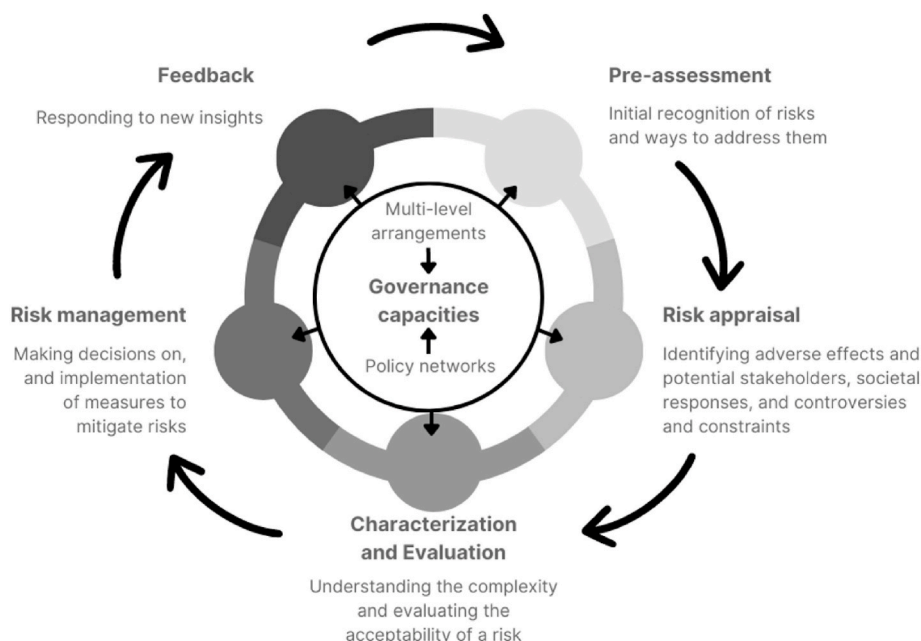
Feedback

Responding to new insights

Pre-assessment

Initial recognition of risks and ways to address them

Multi-level arrangements

Governance capacities

Policy networks

Risk management

Making decisions on, and implementation of measures to mitigate risks

Risk appraisal

Identifying adverse effects and potential stakeholders, societal responses, and controversies and constraints

Characterization and Evaluation

Understanding the complexity and evaluating the acceptability of a risk